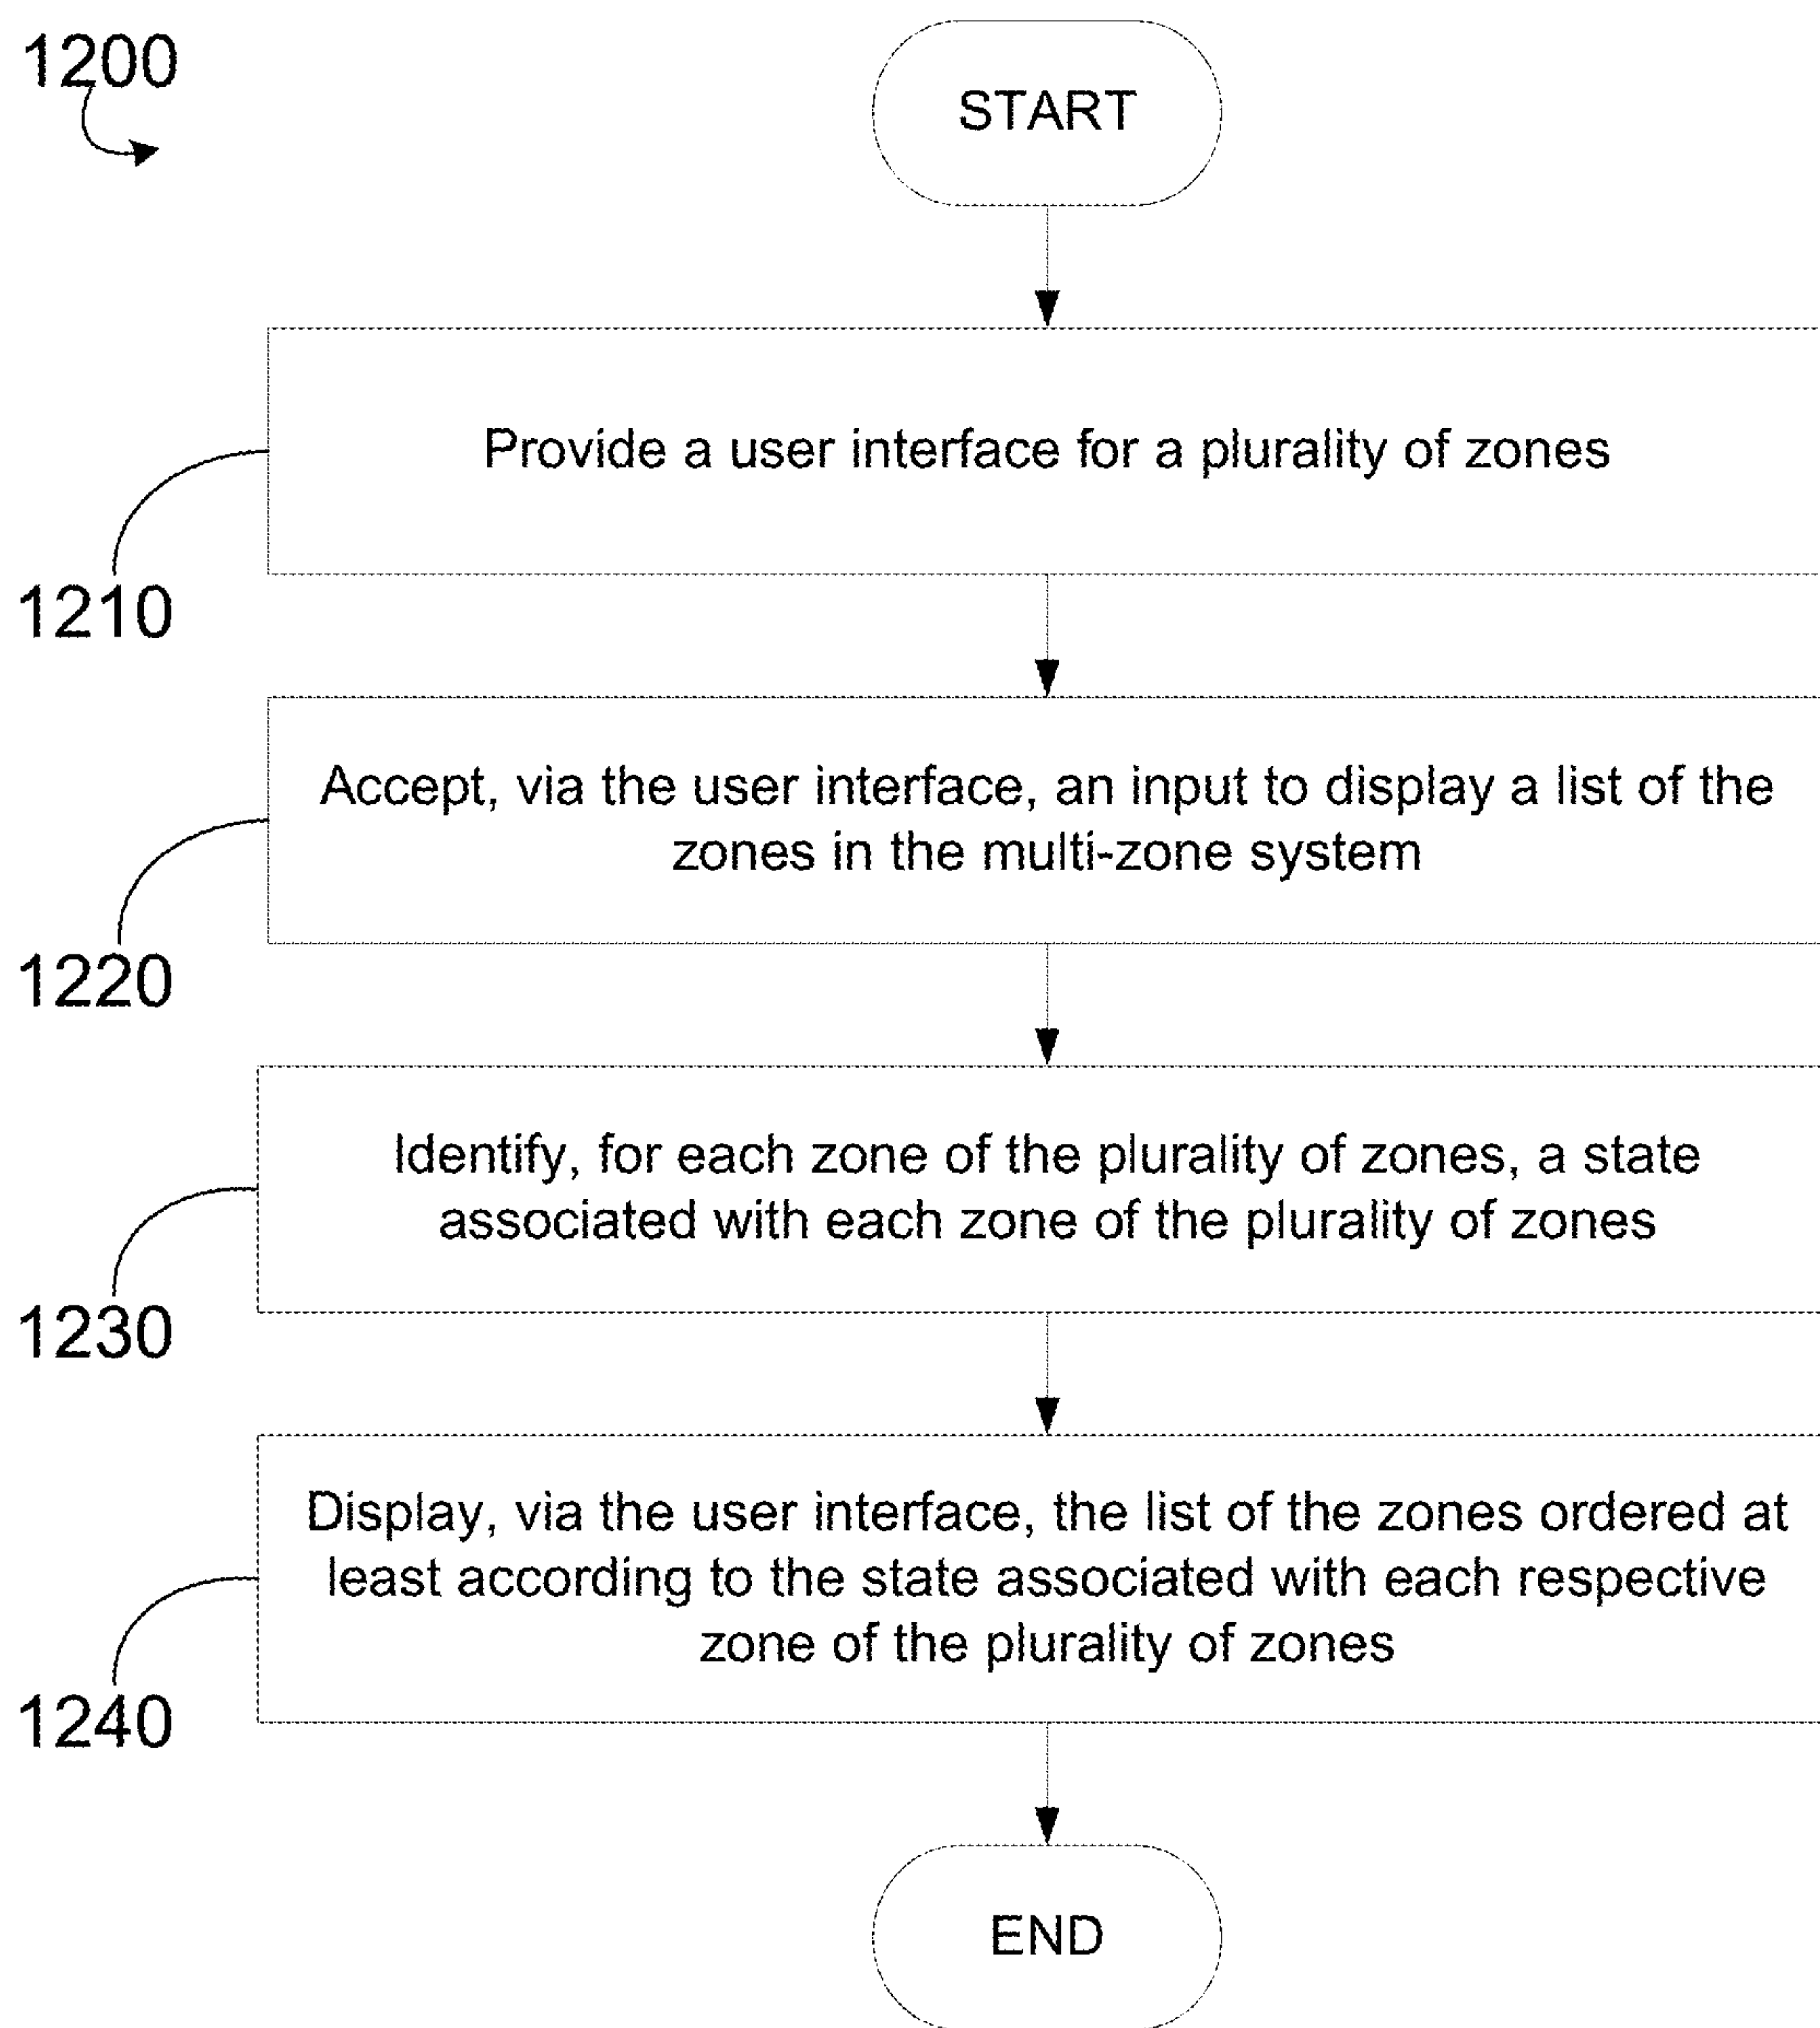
1200

START

Provide a user interface for a plurality of zones

1210

Accept, via the user interface, an input to display a list of the zones in the multi-zone system

1220

Identify, for each zone of the plurality of zones, a state associated with each zone of the plurality of zones

1230

Display, via the user interface, the list of the zones ordered at least according to the state associated with each respective zone of the plurality of zones

1240

END